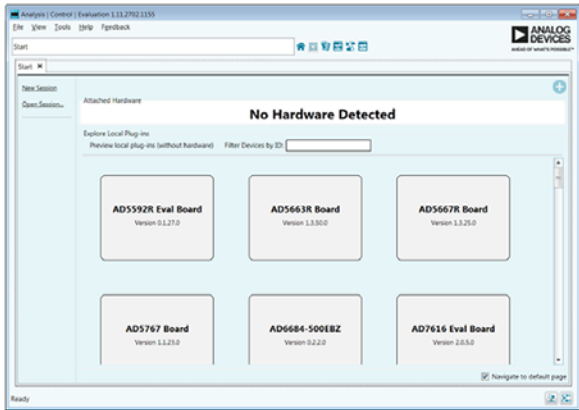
Analysis | Control | Evaluation 1.11.2702.1155

File View Tools Help Feedback

Start

ANALOG DEVICES
AHEAD OF WHAT'S POSSIBLE™

Start ✖

New Session

Open Session...

Attached Hardware

No Hardware Detected

Explore Local Plug-ins

Preview local plug-ins (without hardware)

Filter Devices by ID:

AD5592R Eval Board
Version 0.1.27.0

AD5663R Board
Version 1.3.50.0

AD5667R Board
Version 1.3.25.0

AD5767 Board
Version 1.1.23.0

AD6684-500EBZ
Version 0.2.2.0

AD7616 Eval Board
Version 2.0.5.0

Navigate to default page

Ready